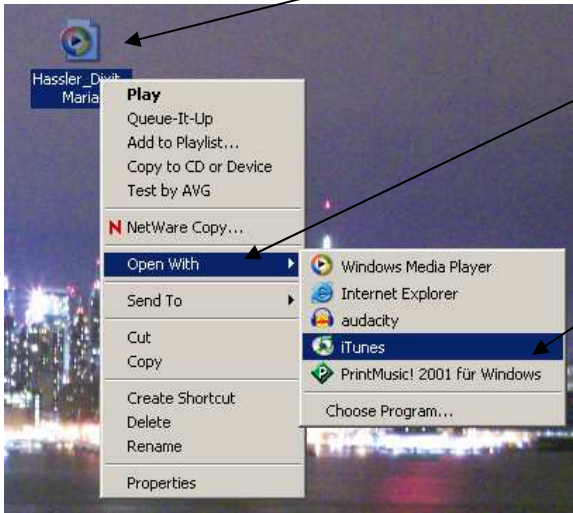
Hassler_Dixit Maria

Play
Queue-It-Up
Add to Playlist...
Copy to CD or Device
Test by AVG

NetWare Copy...

Open With

Send To

Cut
Copy

Create Shortcut
Delete
Rename

Properties

Windows Media Player
Internet Explorer
audacity
iTunes
PrintMusic! 2001 für Windows

Choose Program...